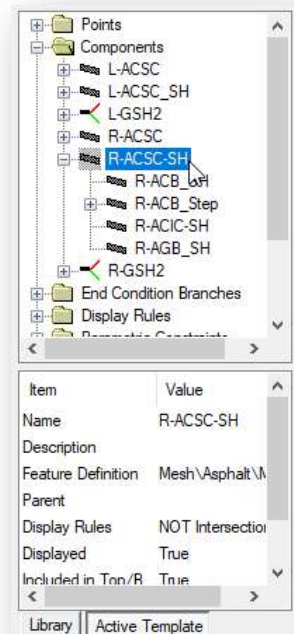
Points
Components
L-ACSC
L-ACSC_SH
L-GSH2
R-ACSC
R-ACSC-SH
R-ACB_SH
R-ACB_Step
R-ACIC-SH
R-AGB_SH
R-GSH2
End Condition Branches
Display Rules
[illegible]

| Item | Value |
|---|---|
| Name | R-ACSC-SH |
| Description | |
| Feature Definition | Mesh\Asphalt\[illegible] |
| Parent | |
| Display Rules | NOT Intersectio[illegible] |
| Displayed | True |
| Included in Top/B | True |

Library
Active Template